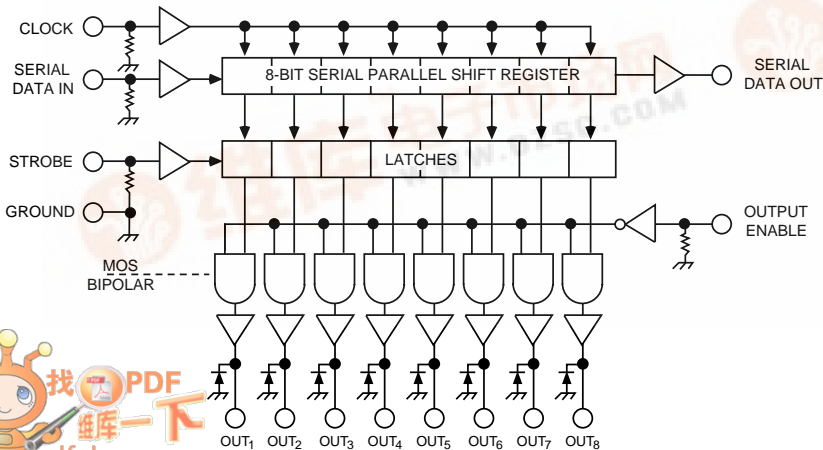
CLOCK

SERIAL DATA IN

8-BIT SERIAL PARALLEL SHIFT REGISTER

SERIAL DATA OUT

STROBE

LATCHES

GROUND

OUTPUT ENABLE

MOS

BIPOLAR

找PDF

维库一下

OUT$_1$ OUT$_2$ OUT$_3$ OUT$_4$ OUT$_5$ OUT$_6$ OUT$_7$ OUT$_8$